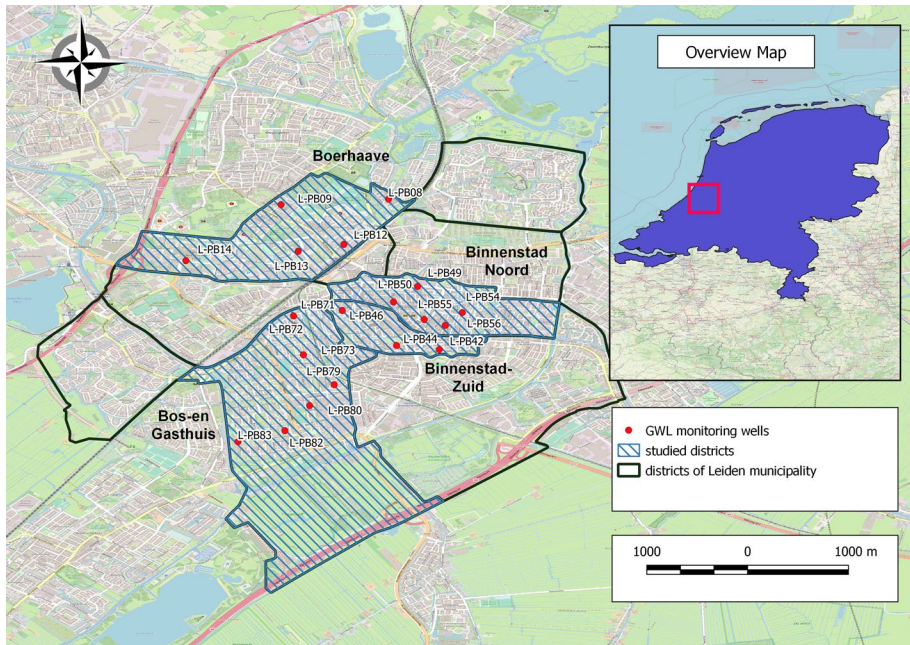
Overview Map

Boerhaave

L-PB08
L-PB09
L-PB12
L-PB14
L-PB13

Binnenstad Noord

L-PB49
L-PB50
L-PB54
L-PB55
L-PB56
L-PB71
L-PB46
L-PB72
L-PB44
L-PB42
L-PB73
L-PB79

Binnenstad-Zuid

L-PB80

Bos-en Gasthuis

L-PB83
L-PB82

GWL monitoring wells
studied districts
districts of Leiden municipality

1000 0 1000 m